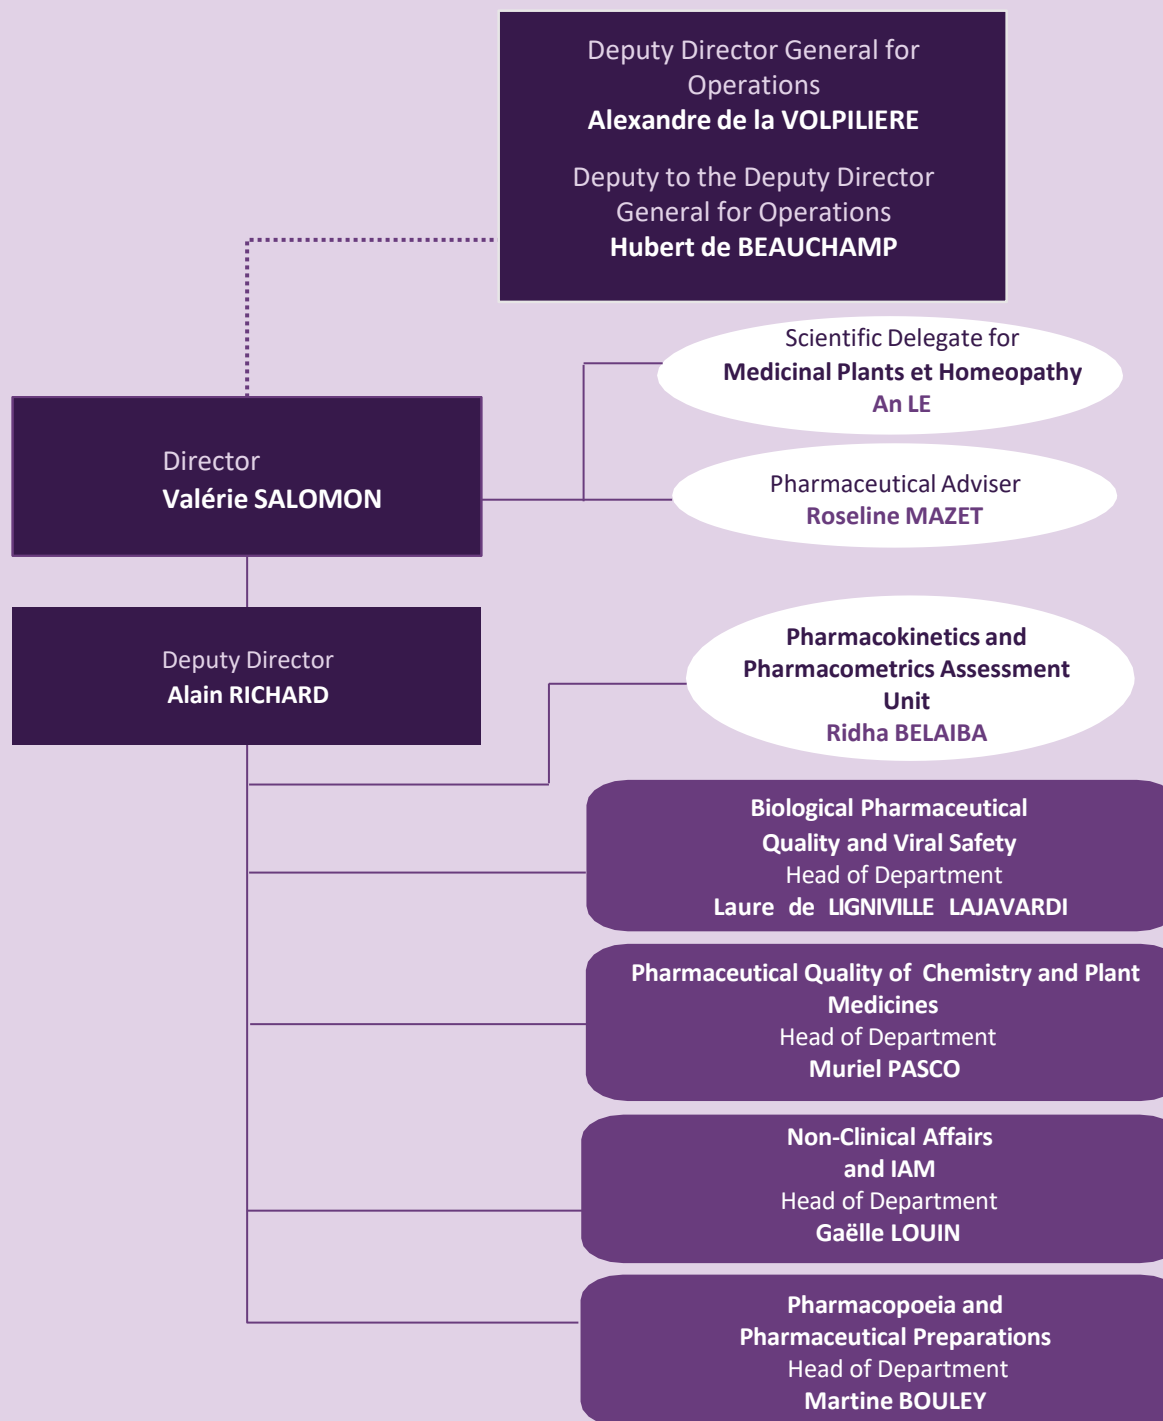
Deputy Director General for Operations
Alexandre de la VOLPILIERE

Deputy to the Deputy Director General for Operations
Hubert de BEAUCHAMP

Scientific Delegate for
Medicinal Plants et Homeopathy
An LE

Director
Valérie SALOMON

Pharmaceutical Adviser
Roseline MAZET

Deputy Director
Alain RICHARD

Pharmacokinetics and Pharmacometrics Assessment Unit
Ridha BELAIBA

Biological Pharmaceutical Quality and Viral Safety
Head of Department
Laure de LIGNIVILLE LAJAVARDI

Pharmaceutical Quality of Chemistry and Plant Medicines
Head of Department
Muriel PASCO

Non-Clinical Affairs and IAM
Head of Department
Gaëlle LOUIN

Pharmacopoeia and Pharmaceutical Preparations
Head of Department
Martine BOULEY